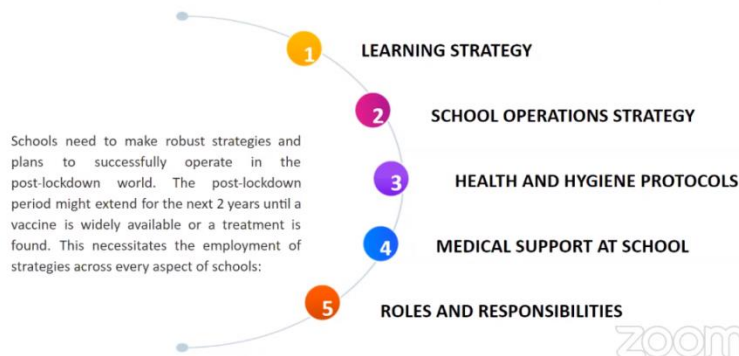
Schools need to make robust strategies and plans to successfully operate in the post-lockdown world. The post-lockdown period might extend for the next 2 years until a vaccine is widely available or a treatment is found. This necessitates the employment of strategies across every aspect of schools:

1 LEARNING STRATEGY

2 SCHOOL OPERATIONS STRATEGY

3 HEALTH AND HYGIENE PROTOCOLS

4 MEDICAL SUPPORT AT SCHOOL

5 ROLES AND RESPONSIBILITIES

zoom